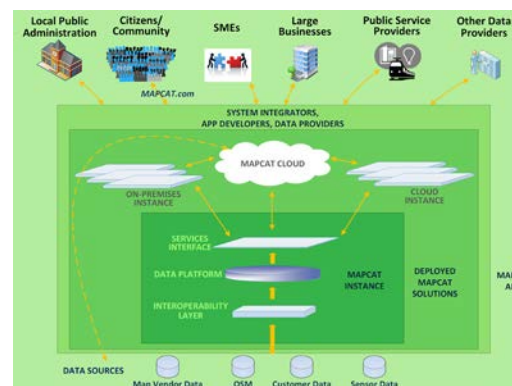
Local Public Administration
Citizens/ Community
SMEs
Large Businesses
Public Service Providers
Other Data Providers

MAPCAT.com

SYSTEM INTEGRATORS, APP DEVELOPERS, DATA PROVIDERS

MAPCAT CLOUD

ON-PREMISES INSTANCE

CLOUD INSTANCE

SERVICES INTERFACE

DATA PLATFORM

MAPCAT INSTANCE

DEPLOYED MAPCAT SOLUTIONS

INTEROPERABILITY LAYER

MA
AP

DATA SOURCES

Map Vendor Data
OSM
Customer Data
Sensor Data